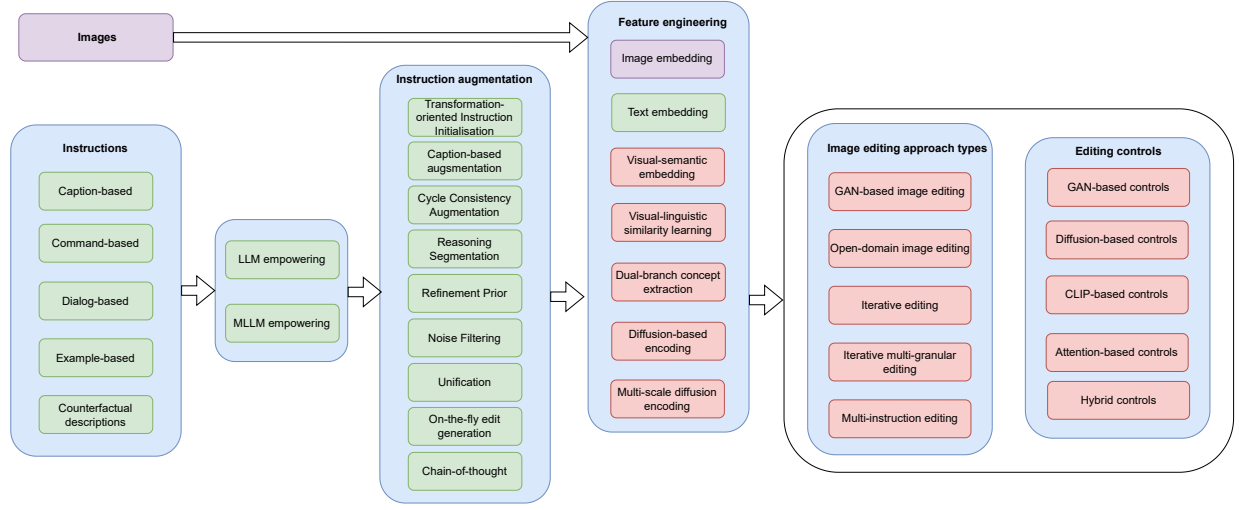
Images

Instructions

Caption-based

Command-based

Dialog-based

Example-based

Counterfactual descriptions

LLM empowering

MLLM empowering

Instruction augmentation

Transformation-oriented Instruction Initialisation

Caption-based augsmentation

Cycle Consistency Augmentation

Reasoning Segmentation

Refinement Prior

Noise Filtering

Unification

On-the-fly edit generation

Chain-of-thought

Feature engineering

Image embedding

Text embedding

Visual-semantic embedding

Visual-linguistic similarity learning

Dual-branch concept extraction

Diffusion-based encoding

Multi-scale diffusion encoding

Image editing approach types

GAN-based image editing

Open-domain image editing

Iterative editing

Iterative multi-granular editing

Multi-instruction editing

Editing controls

GAN-based controls

Diffusion-based controls

CLIP-based controls

Attention-based controls

Hybrid controls